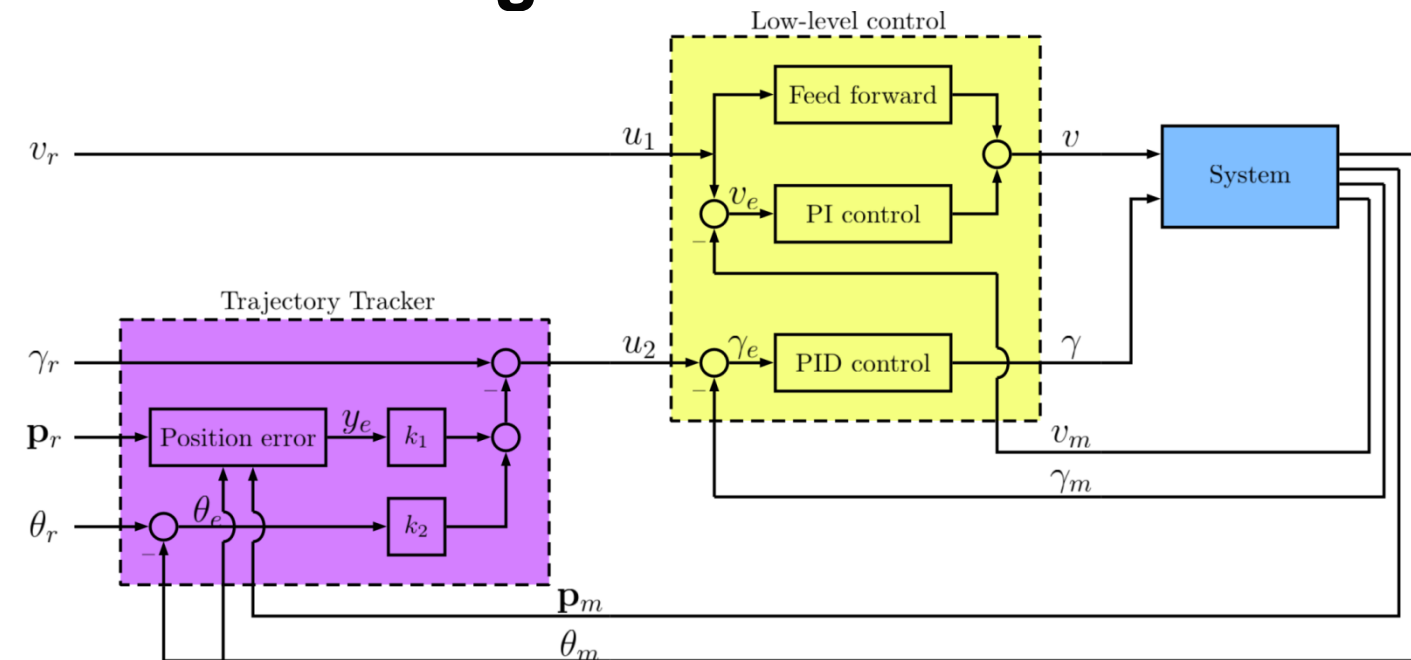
Low-level control

Feed forward

$v_r$

$u_1$

$v$

System

$v_e$

PI control

$-$

Trajectory Tracker

$\gamma_r$

$u_2$

$\gamma_e$

PID control

$\gamma$

$-$

$-$

$\mathbf{p}_r$

Position error

$y_e$

$k_1$

$v_m$

$\gamma_m$

$\theta_r$

$\theta_e$

$k_2$

$-$

$\mathbf{p}_m$

$\theta_m$